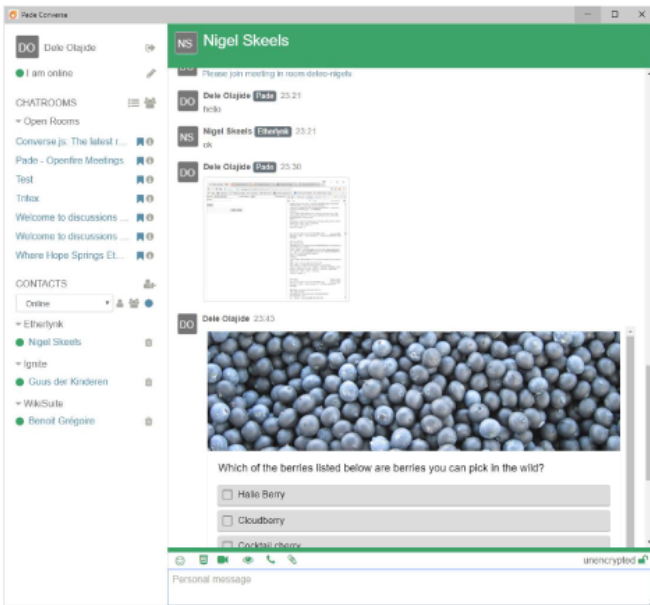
Pade Converse

DO Dele Olajide

I am online

CHATROOMS

Open Rooms

Converse.js: The latest r...

Pade - Openfire Meetings

Test

Trilex

Welcome to discussions ...

Welcome to discussions ...

Where Hope Springs Et...

CONTACTS

Online

Etherlynk

Nigel Skeels

Ignite

Guus der Kinderen

WikiSuite

Benoit Grégoire

NS Nigel Skeels

Please join meeting in room dele-nigels

DO Dele Olajide Pade 23:21
hello

NS Nigel Skeels Etherlynk 23:21
ok

DO Dele Olajide Pade 23:30

DO Dele Olajide 23:43

Which of the berries listed below are berries you can pick in the wild?

Halle Berry

Cloudberry

Cocktail cherry

unencrypted

Personal message